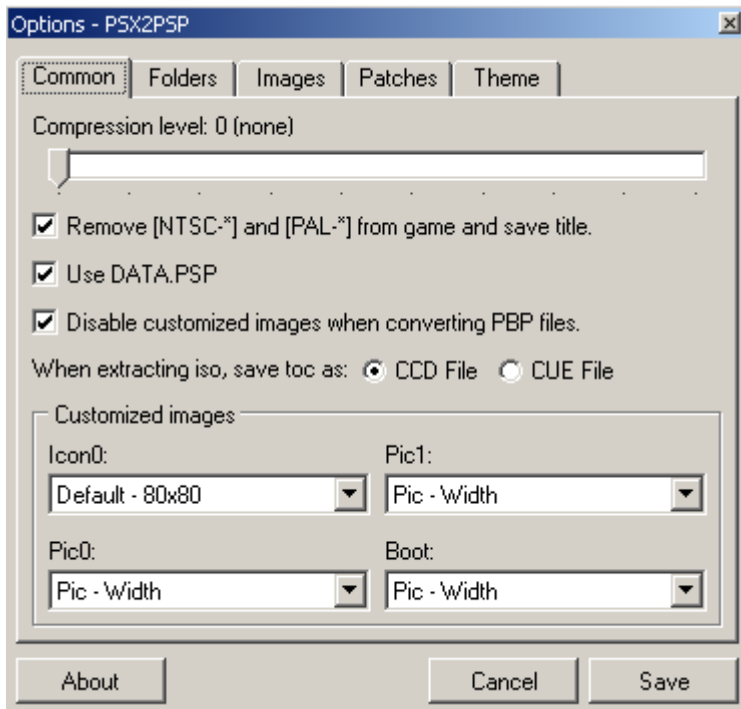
Options - PSX2PSP

Common | Folders | Images | Patches | Theme

Compression level: 0 (none)

Remove [NTSC-*] and [PAL-*] from game and save title.

Use DATA.PSP

Disable customized images when converting PBP files.

When extracting iso, save toc as: CCD File CUE File

Customized images

Icon0:
Default - 80x80

Pic1:
Pic - Width

Pic0:
Pic - Width

Boot:
Pic - Width

About

Cancel

Save